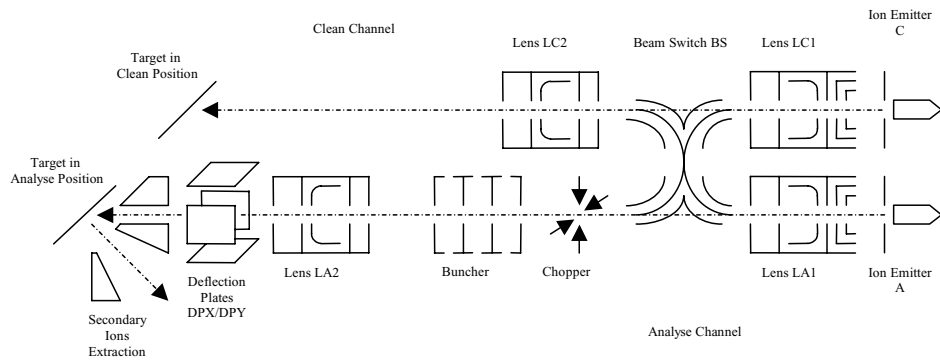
Clean Channel

Ion Emitter C

Target in Clean Position

Lens LC2

Beam Switch BS

Lens LC1

Target in Analyse Position

Lens LA2

Buncher

Chopper

Lens LA1

Ion Emitter A

Deflection Plates DPX/DPY

Secondary Ions Extraction

Analyse Channel